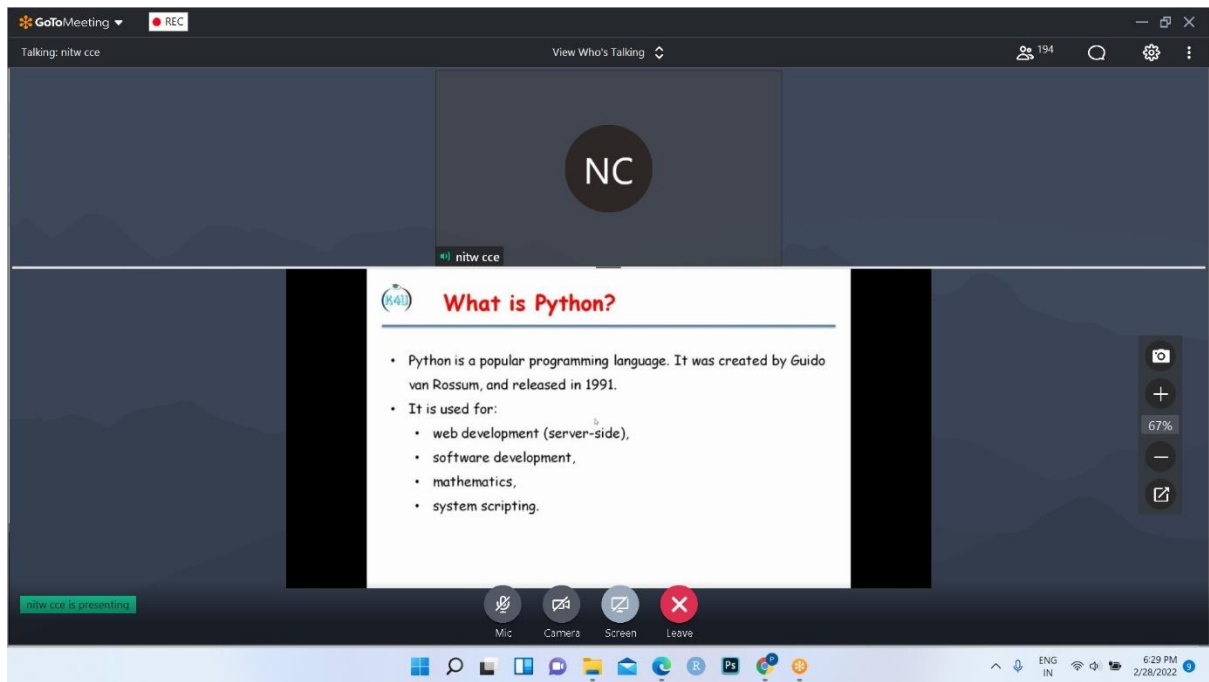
GoToMeeting
REC
Talking: nitw cce
View Who's Talking
194
NC
nitw cce
K4U
What is Python?

• Python is a popular programming language. It was created by Guido van Rossum, and released in 1991.
• It is used for:
• web development (server-side),
• software development,
• mathematics,
• system scripting.

67%
nitw cce is presenting
Mic
Camera
Screen
Leave
R
Ps
ENG IN
6:29 PM
2/28/2022
9